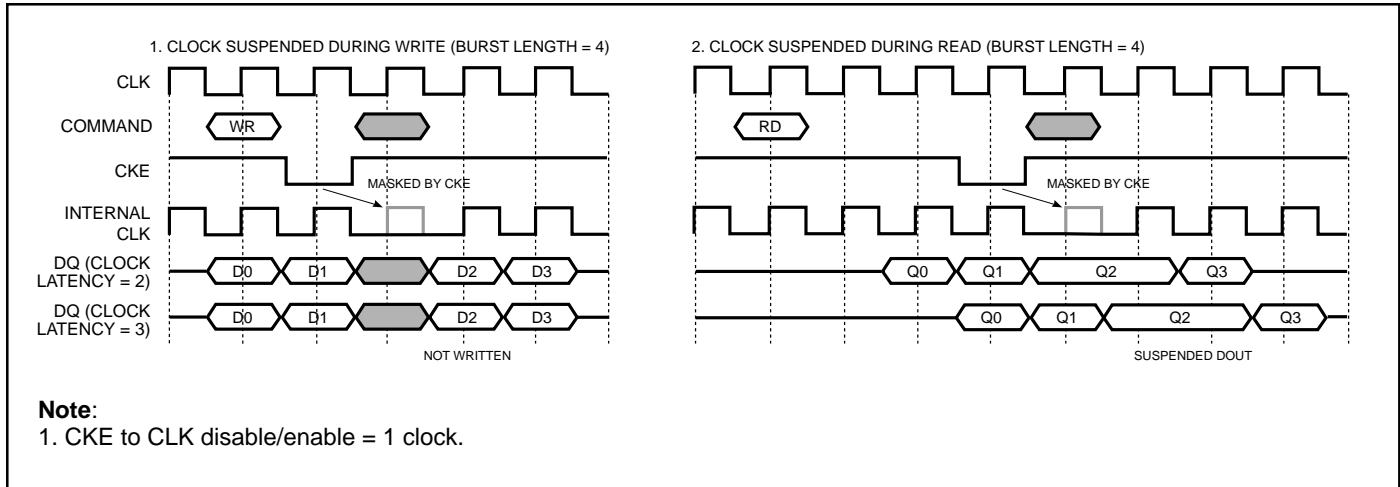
1. CLOCK SUSPENDED DURING WRITE (BURST LENGTH = 4)

2. CLOCK SUSPENDED DURING READ (BURST LENGTH = 4)

CLK

COMMAND

WR

RD

CKE

MASKED BY CKE

MASKED BY CKE

INTERNAL CLK

DQ (CLOCK LATENCY = 2)

D0 D1 D2 D3

Q0 Q1 Q2 Q3

DQ (CLOCK LATENCY = 3)

D0 D1 D2 D3

Q0 Q1 Q2 Q3

NOT WRITTEN

SUSPENDED DOUT

**Note**:
1. CKE to CLK disable/enable = 1 clock.